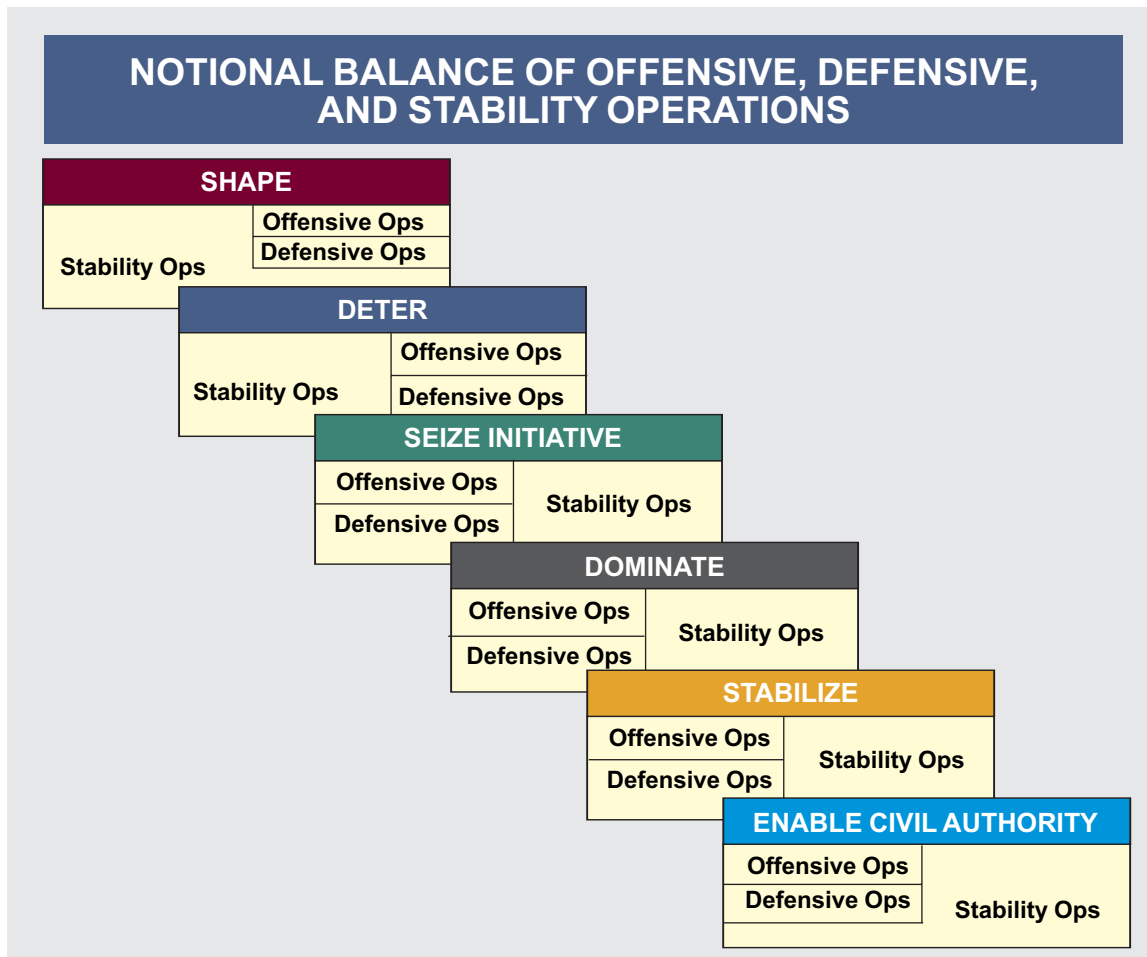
NOTIONAL BALANCE OF OFFENSIVE, DEFENSIVE, AND STABILITY OPERATIONS

SHAPE

Offensive Ops
Defensive Ops
Stability Ops

DETER

Offensive Ops
Stability Ops
Defensive Ops

SEIZE INITIATIVE

Offensive Ops
Stability Ops
Defensive Ops

DOMINATE

Offensive Ops
Stability Ops
Defensive Ops

STABILIZE

Offensive Ops
Stability Ops
Defensive Ops

ENABLE CIVIL AUTHORITY

Offensive Ops
Defensive Ops
Stability Ops